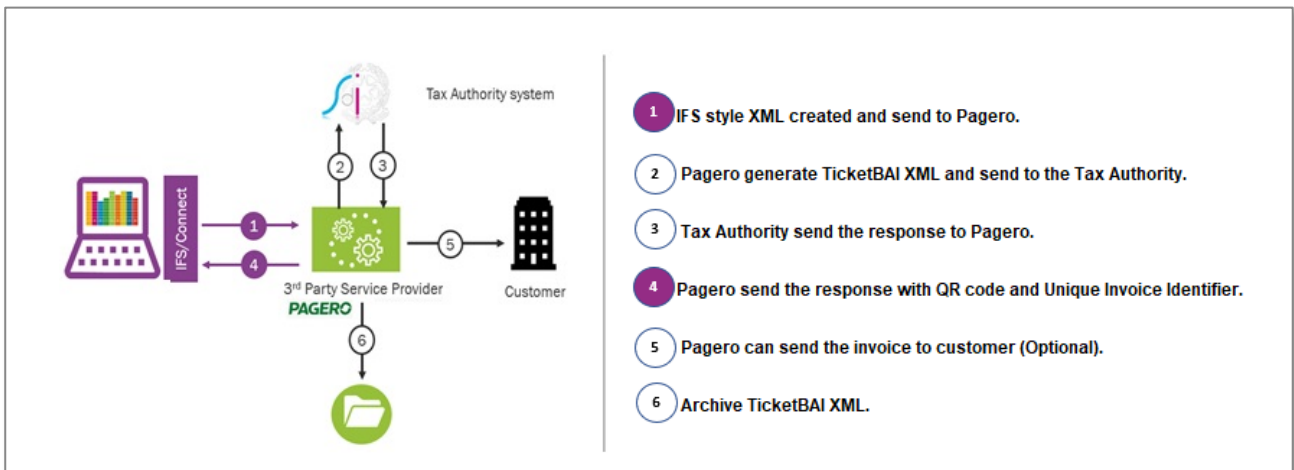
Tax Authority system

IFS/Connect

1

4

2

3

5

3rd Party Service Provider

PAGERO

Customer

6

1 IFS style XML created and send to Pagero.

2 Pagero generate TicketBAI XML and send to the Tax Authority.

3 Tax Authority send the response to Pagero.

4 Pagero send the response with QR code and Unique Invoice Identifier.

5 Pagero can send the invoice to customer (Optional).

6 Archive TicketBAI XML.